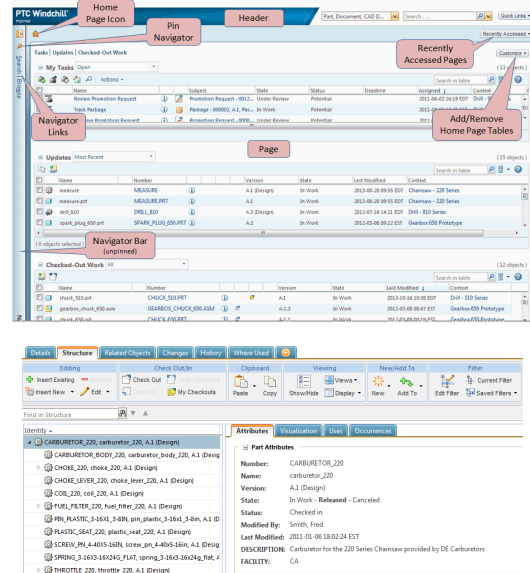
PTC Windchill
Home Page Icon
Pin Navigator
Header
Part, Document, CAD D...
Search...
Quick Links
Recently Accessed
Search Browse
Tasks | Updates | Checked-Out Work
Recently Accessed Pages
Customize
My Tasks Open
(13 objects)
Actions
Search in table
Name
Subject
State
Status
Deadline
Assigned
Context
Review Promotion Request
Promotion Request - 0012...
Under Review
Potential
2011-06-03 10:19 EDT
Drill - 810 Series
Track Package
Package - 000062, A.1, Pac...
In Work
Potential
2011-06-03 10:19 EDT
Promotion Request
Promotion Request - 0000...
Under Review
Potential
2011-06-03 10:18 EDT
Navigator Links
Add/Remove Home Page Tables
Page
Updates Most Recent
(15 objects)
Search in table
Name
Number
Version
State
Last Modified
Context
measure
MEASURE
A.1 (Design)
In Work
2013-08-28 09:55 EDT
Chainsaw - 220 Series
measure.prt
MEASURE.PRT
A.1 (Design)
In Work
2013-08-28 09:55 EDT
Chainsaw - 220 Series
drill_810
DRILL_810
A.2 (Design)
In Work
2012-07-16 14:21 EDT
Drill - 810 Series
spark_plug_650.prt
SPARK_PLUG_650.PRT
A.2 (Design)
In Work
2012-03-08 09:22 EST
Gearbox 650 Prototype
(0 objects selected)
Navigator Bar (unpinned)
Checked-Out Work All
(16 objects)
Search in table
Name
Number
Version
State
Last Modified
Context
chuck_510.prt
CHUCK_510.PRT
A.1
In Work
2013-10-16 10:38 EDT
Drill - 810 Series
gearbox_chuck_650.asm
GEARBOX_CHUCK_650.ASM
A.1
In Work
2012-03-08 09:47 EST
Gearbox 650 Prototype
chuck_650.prt
CHUCK_650.PRT
A.1
In Work
2012-03-08 09:47 EST
Gearbox 650 Prototype

Details | Structure | Related Objects | Changes | History | Where Used
Editing
Insert Existing
Insert New
Edit
Check Out/In
Check Out
Check In
Undo
My Checkouts
Clipboard
Paste
Copy
Viewing
Views
Show/Hide
Display
New/Add To
New
Add To
Filter
Current Filter
Edit Filter
Saved Filters
Find in Structure
Identity
CARBURETOR_220, carburetor_220, A.1 (Design)
CARBURETOR_BODY_220, carburetor_body_220, A.1 (Design)
CHOKE_220, choke_220, A.1 (Design)
CHOKE_LEVER_220, choke_lever_220, A.1 (Design)
COIL_220, coil_220, A.1 (Design)
FUEL_FILTER_220, fuel_filter_220, A.1 (Design)
PIN_PLASTIC_3-16X1_3-8IN, pin_plastic_3-16x1_3-8in, A.1 (D
PLASTIC_SEAT_220, plastic_seat_220, A.1 (Design)
SCREW_PN_4-40X5-16IN, screw_pn_4-40x5-16in, A.1 (Design)
SPRING_3-16X3-16X24G_FLAT, spring_3-16x3-16x24g_flat, A
THROTTLE_220, throttle_220, A.1 (Design)
Attributes | Visualization | Uses | Occurrences
Part Attributes
Number: CARBURETOR_220
Name: carburetor_220
Version: A.1 (Design)
State: In Work - Released - Canceled
Status: Checked in
Modified By: Smith, Fred
Last Modified: 2011-01-06 18:02:24 EST
DESCRIPTION: Carburetor for the 220 Series Chainsaw provided by DE Carburetors
FACILITY: CA